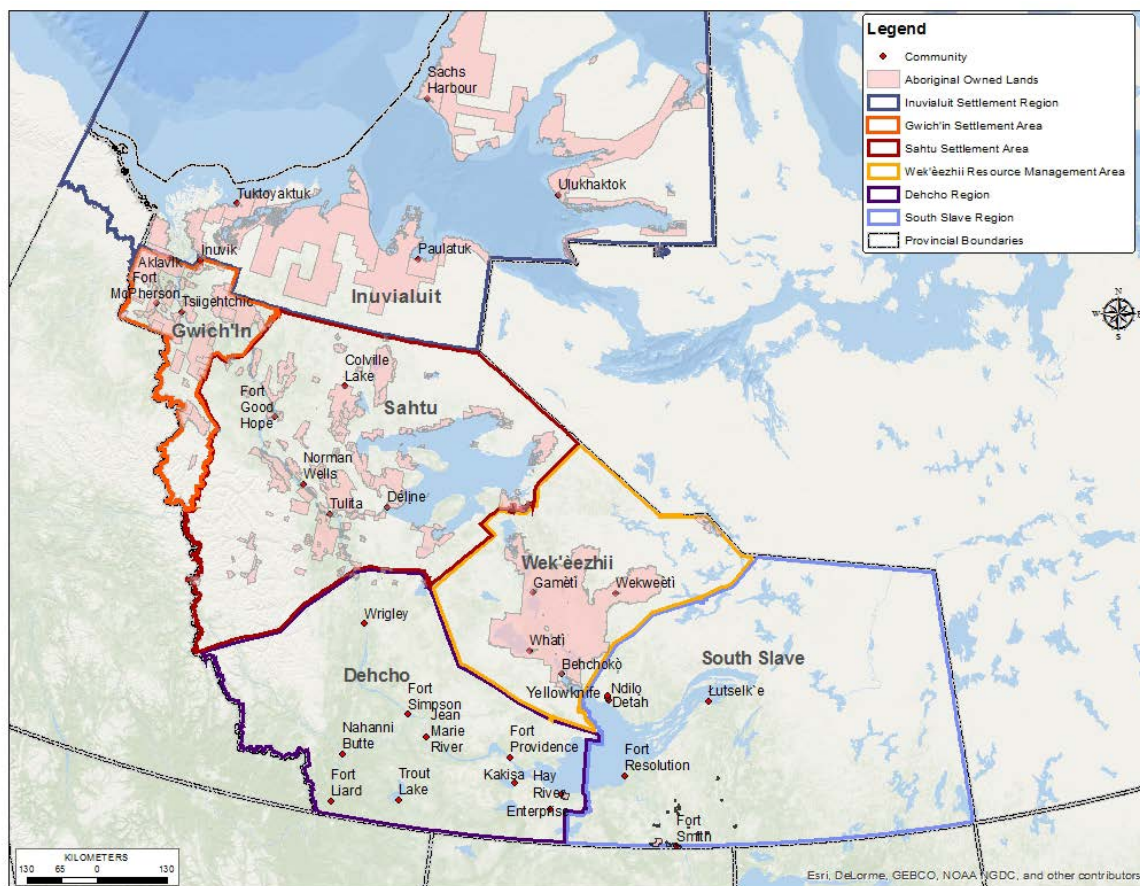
Legend
Community
Aboriginal Owned Lands
Inuvialuit Settlement Region
Gwich'in Settlement Area
Sahtu Settlement Area
Wek'èezhii Resource Management Area
Dehcho Region
South Slave Region
Provincial Boundaries

Sachs Harbour
Tuktoyaktuk
Ulukhaktok
Inuvik
Paulatuk
Aklavik
Fort McPherson
Tsiigehtchic
Inuvialuit
Gwich'In
Colville Lake
Fort Good Hope
Sahtu
Norman Wells
Tulita
Délįne
Wek'èezhii
Gamètì
Wekweètì
Wrigley
Whatì
Behchokǫ̀
South Slave
Dehcho
Yellowknife
Ndilo
Detah
Łutselk'e
Fort Simpson
Jean Marie River
Nahanni Butte
Fort Providence
Fort Resolution
Fort Liard
Trout Lake
Kakisa
Hay River
Enterprise
Fort Smith

N
W
E
S

KILOMETERS
130 65 0 130

Esri, DeLorme, GEBCO, NOAA NGDC, and other contributors